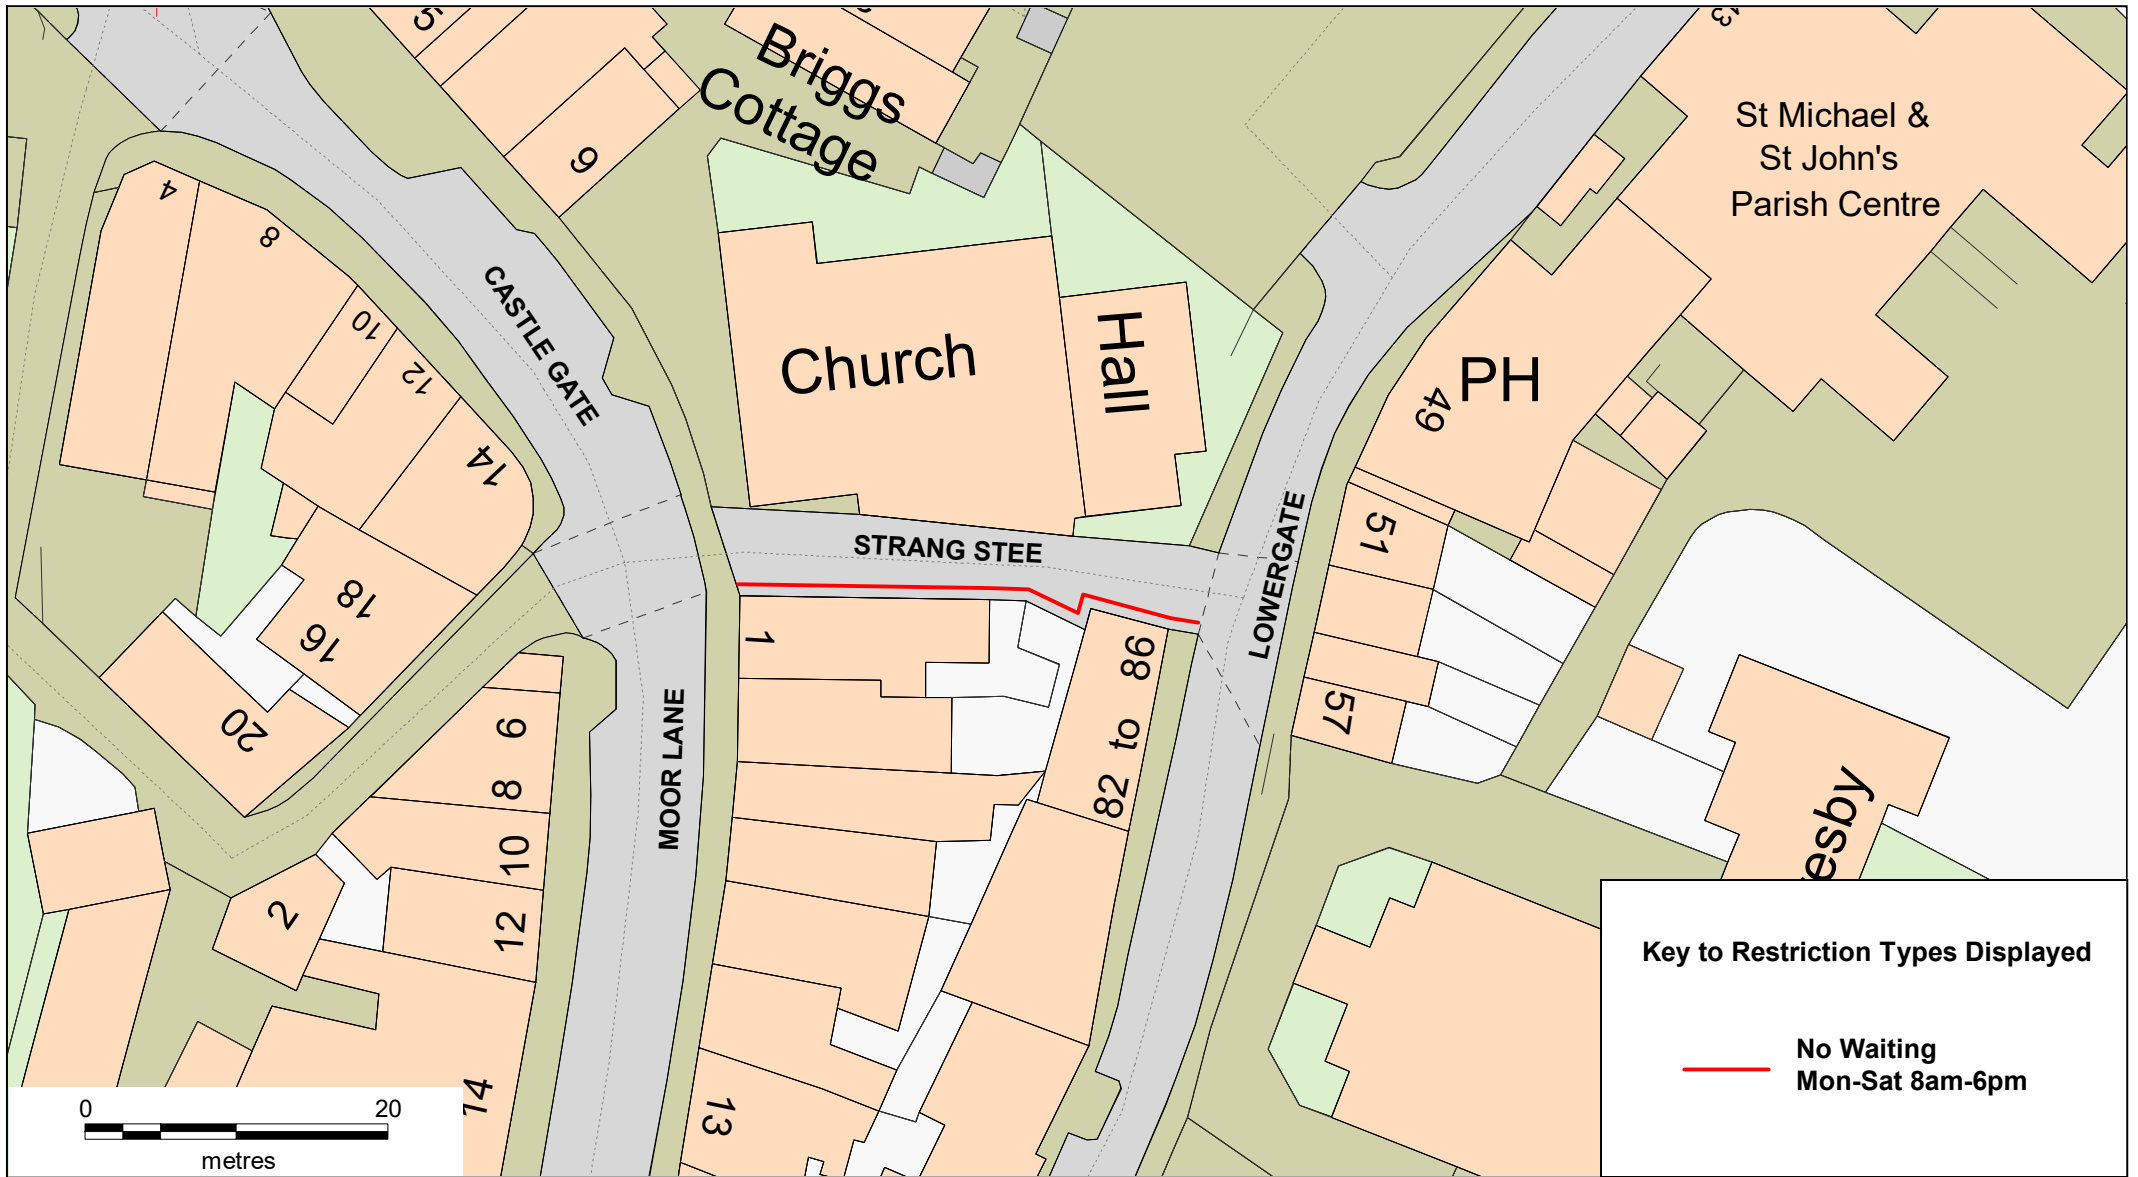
Briggs Cottage
5
9
St Michael & St John's Parish Centre
4
8
CASTLE GATE
10
12
14
Church
Hall
PH
49
STRANG STEE
LOWERGATE
51
18
16
20
1
86
82 to
57
6
8
10
12
2
MOOR LANE
14
13
esby
Key to Restriction Types Displayed
No Waiting
Mon-Sat 8am-6pm
0
20
metres